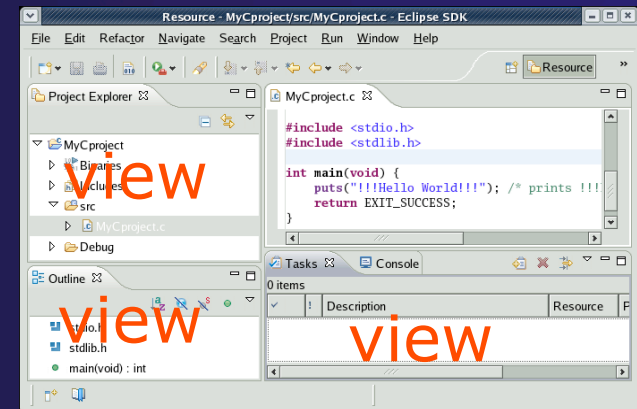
Resource - MyCproject/src/MyCproject.c - Eclipse SDK

File Edit Refactor Navigate Search Project Run Window Help

Resource

Project Explorer

MyCproject
Binaries
Includes
src
MyCproject.c
Debug

view

MyCproject.c

#include <stdio.h>
#include <stdlib.h>

int main(void) {
puts("!!!Hello World!!!"); /* prints !!!
return EXIT_SUCCESS;
}

Outline

stdio.h
stdlib.h
main(void) : int

view

Tasks Console

0 items

| ✓ | ! | Description | Resource | P |
|---|---|---|---|---|

view